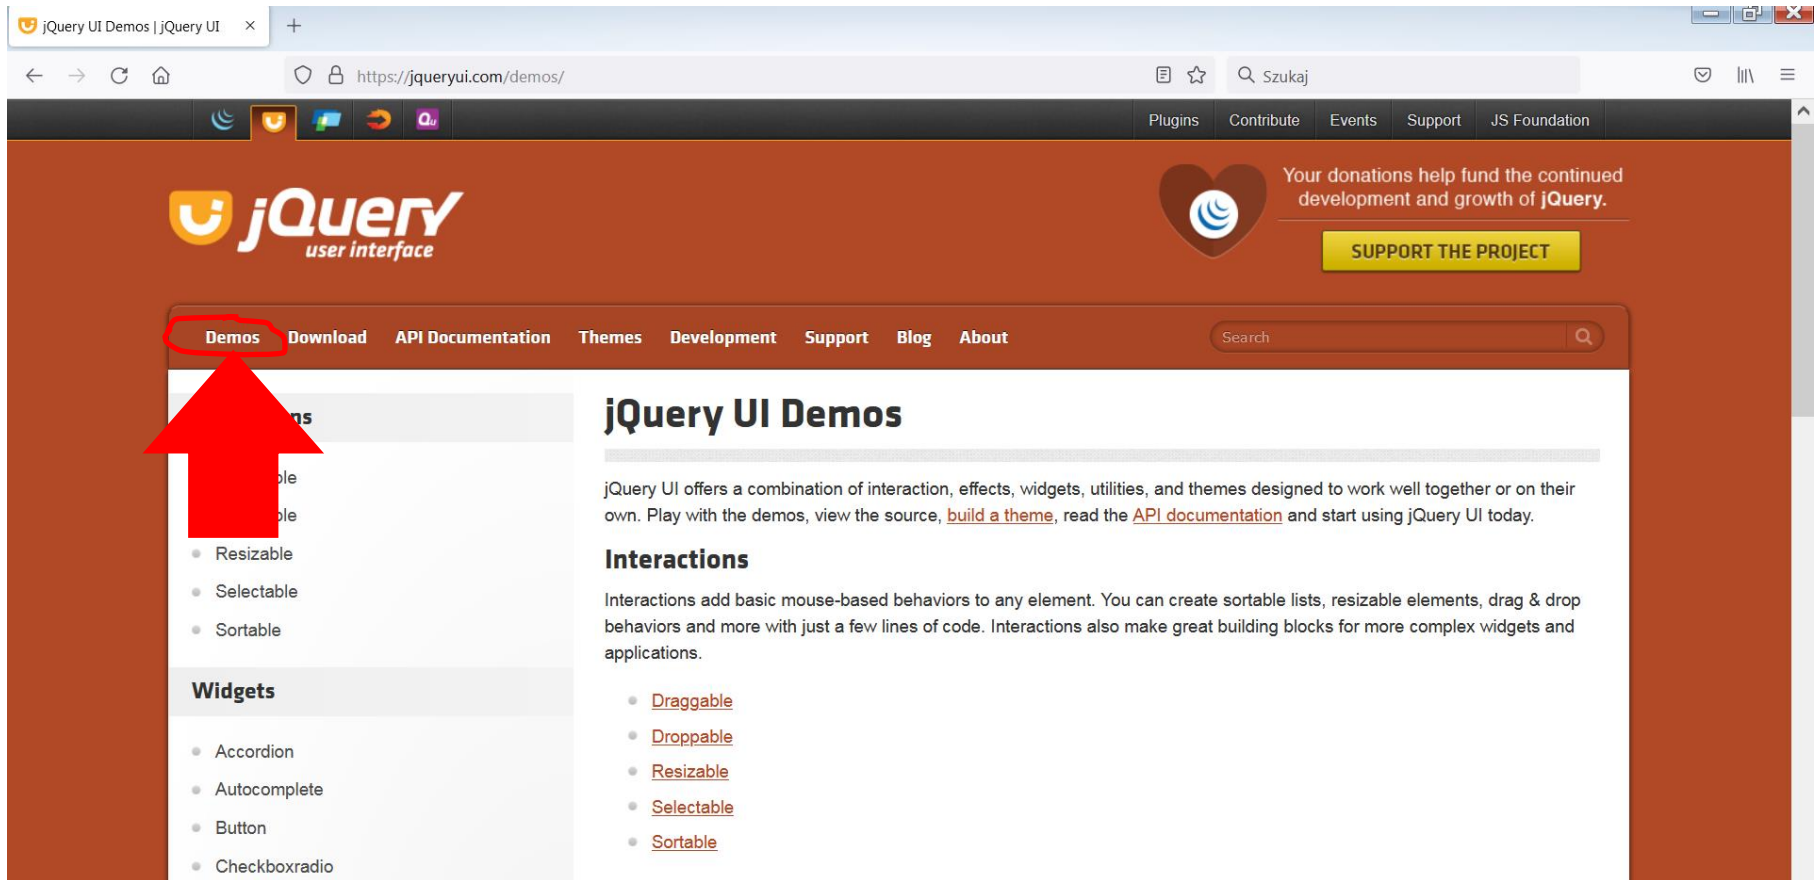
jQuery UI Demos | jQuery UI

https://jqueryui.com/demos/

Szukaj

Plugins Contribute Events Support JS Foundation

jQuery user interface

Your donations help fund the continued development and growth of jQuery.

SUPPORT THE PROJECT

Demos Download API Documentation Themes Development Support Blog About

Search

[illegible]ns

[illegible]ble
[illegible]ble
Resizable
Selectable
Sortable

Widgets

Accordion
Autocomplete
Button
Checkboxradio

jQuery UI Demos

jQuery UI offers a combination of interaction, effects, widgets, utilities, and themes designed to work well together or on their own. Play with the demos, view the source, build a theme, read the API documentation and start using jQuery UI today.

Interactions

Interactions add basic mouse-based behaviors to any element. You can create sortable lists, resizable elements, drag & drop behaviors and more with just a few lines of code. Interactions also make great building blocks for more complex widgets and applications.

Draggable
Droppable
Resizable
Selectable
Sortable